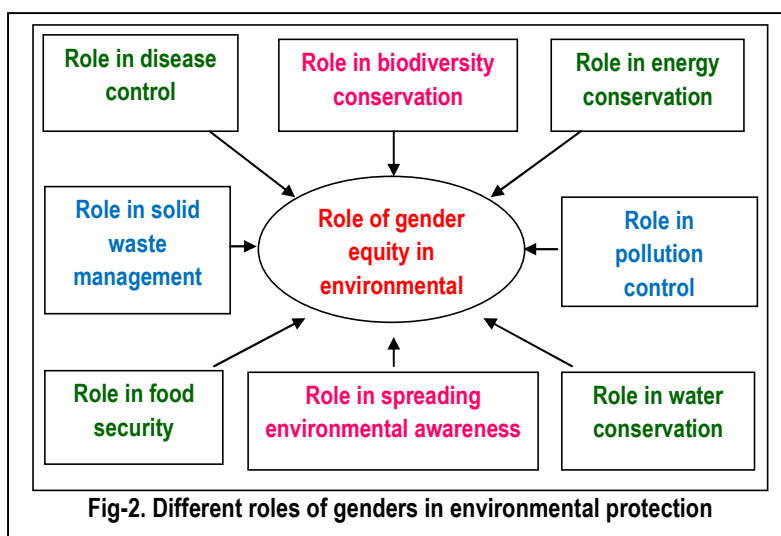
Role in disease control

Role in biodiversity conservation

Role in energy conservation

Role in solid waste management

Role of gender equity in environmental

Role in pollution control

Role in food security

Role in spreading environmental awareness

Role in water conservation

Fig-2. Different roles of genders in environmental protection